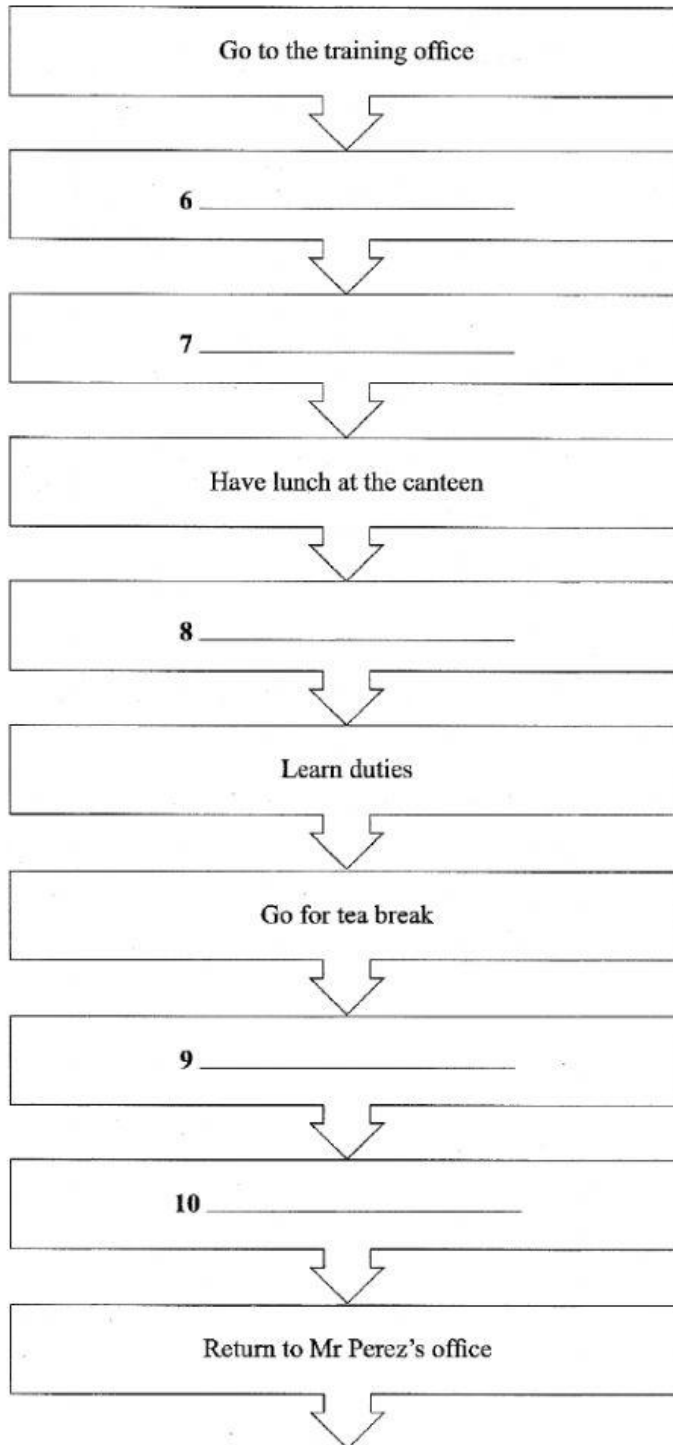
Go to the training office

6 ____________________

7 ____________________

Have lunch at the canteen

8 ____________________

Learn duties

Go for tea break

9 ____________________

10 ____________________

Return to Mr Perez's office